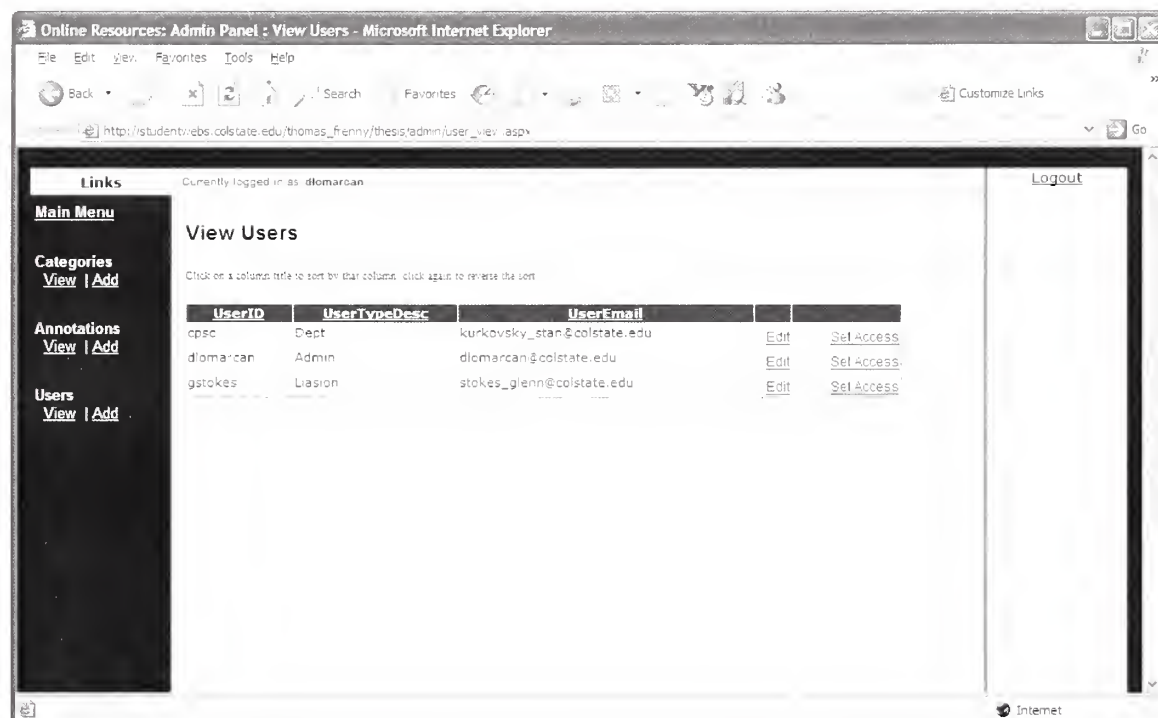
Online Resources: Admin Panel : View Users - Microsoft Internet Explorer

File Edit View Favorites Tools Help

Back Search Favorites Customize Links

http://studentwebs.colstate.edu/thomas_frenny/thesis/admin/user_view.aspx Go

Links
Main Menu
Categories
View | Add
Annotations
View | Add
Users
View | Add

Currently logged in as: dlomarcan

Logout

View Users

Click on a column title to sort by that column, click again to reverse the sort

| UserID | UserTypeDesc | UserEmail | | |
|---|---|---|---|---|
| cpsc | Dept | kurkovsky_stan@colstate.edu | Edit | Set Access |
| dlomarcan | Admin | dlomarcan@colstate.edu | Edit | Set Access |
| gstokes | Liasion | stokes_glenn@colstate.edu | Edit | Set Access |

Internet